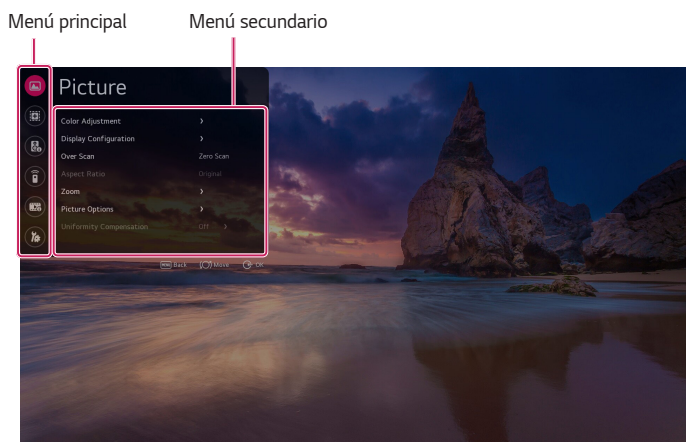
Menú principal

Menú secundario

Picture

Color Adjustment ›

Display Configuration ›

Over Scan Zero Scan

Aspect Ratio Original

Zoom ›

Picture Options ›

Uniformity Compensation Off ›

Back Move OK